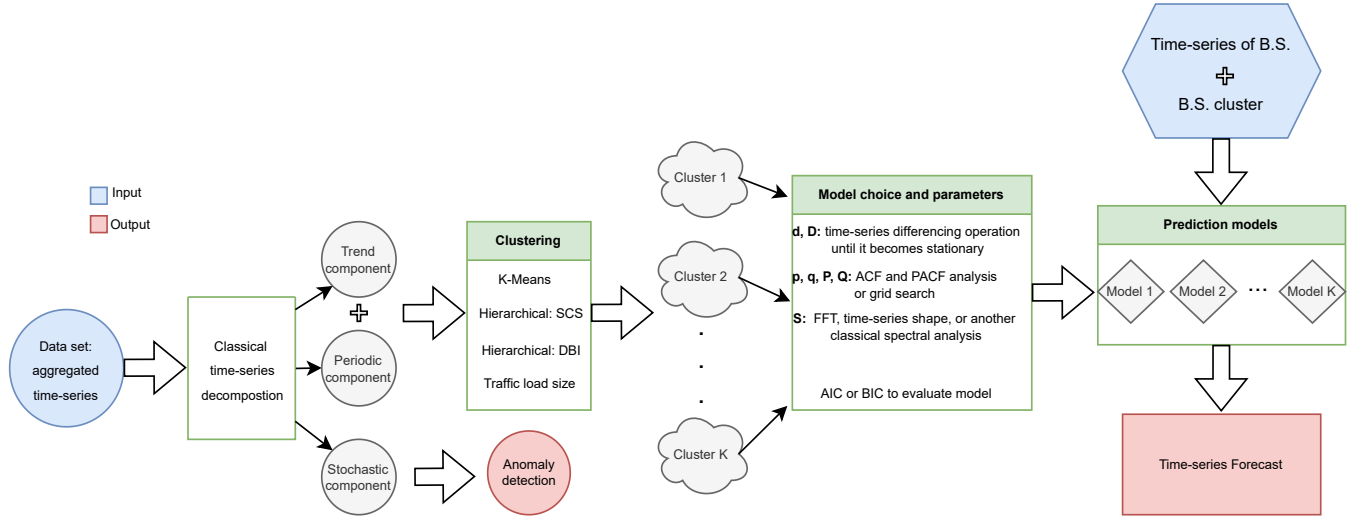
Input

Output

Data set: aggregated time-series

Classical time-series decompostion

Trend component

Periodic component

Stochastic component

Anomaly detection

Clustering

K-Means

Hierarchical: SCS

Hierarchical: DBI

Traffic load size

Cluster 1

Cluster 2

.
.
.

Cluster K

Model choice and parameters

**d, D:** time-series differencing operation until it becomes stationary

**p, q, P, Q:** ACF and PACF analysis or grid search

**S:** FFT, time-series shape, or another classical spectral analysis

AIC or BIC to evaluate model

Time-series of B.S.

B.S. cluster

Prediction models

Model 1

Model 2

...

Model K

Time-series Forecast